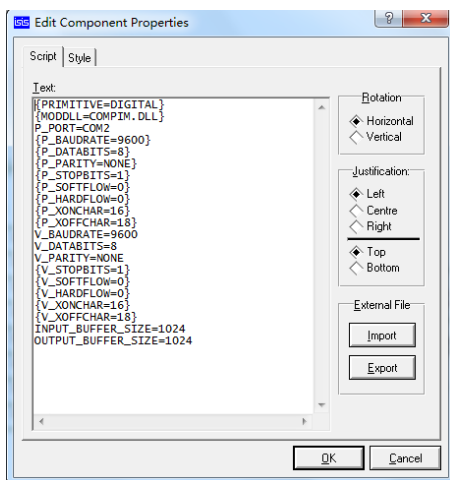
ISIS Edit Component Properties

?

Script | Style

Text:

{PRIMITIVE=DIGITAL}
{MODDLL=COMPIM.DLL}
P_PORT=COM2
{P_BAUDRATE=9600}
{P_DATABITS=8}
{P_PARITY=NONE}
{P_STOPBITS=1}
{P_SOFTFLOW=0}
{P_HARDFLOW=0}
{P_XONCHAR=16}
{P_XOFFCHAR=18}
V_BAUDRATE=9600
V_DATABITS=8
V_PARITY=NONE
{V_STOPBITS=1}
{V_SOFTFLOW=0}
{V_HARDFLOW=0}
{V_XONCHAR=16}
{V_XOFFCHAR=18}
INPUT_BUFFER_SIZE=1024
OUTPUT_BUFFER_SIZE=1024

Rotation
Horizontal
Vertical

Justification:
Left
Centre
Right

Top
Bottom

External File
Import
Export

OK
Cancel